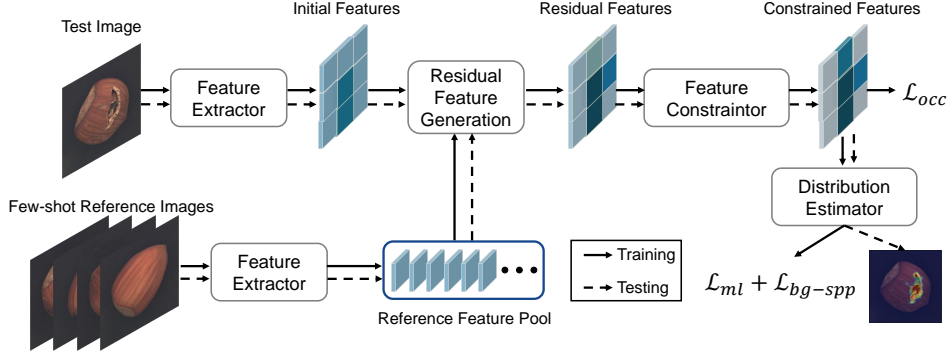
Test Image

Initial Features

Residual Features

Constrained Features

Feature Extractor

Residual Feature Generation

Feature Constraintor

$\mathcal{L}_{occ}$

Distribution Estimator

Few-shot Reference Images

Feature Extractor

Training

Testing

Reference Feature Pool

$\mathcal{L}_{ml} + \mathcal{L}_{bg-spp}$